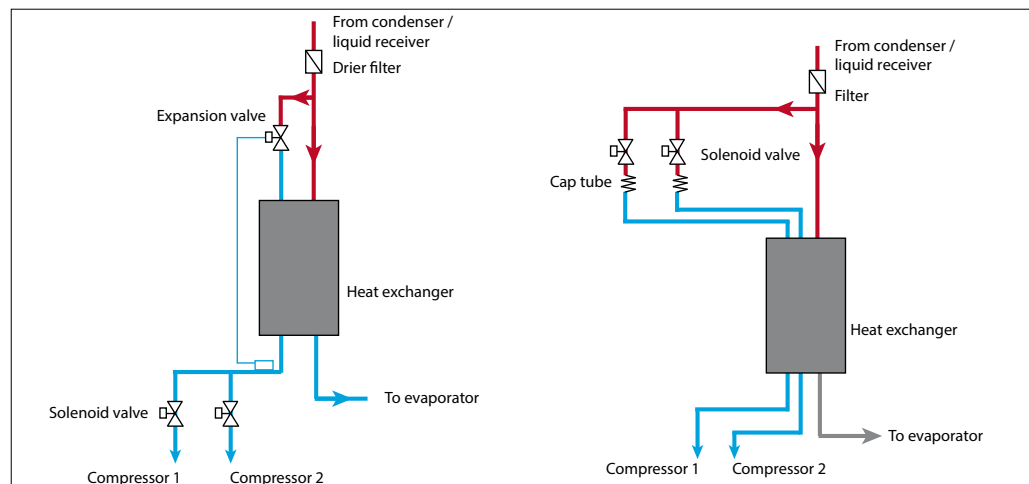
From condenser / liquid receiver

Drier filter

Expansion valve

Heat exchanger

To evaporator

Solenoid valve

Compressor 1

Compressor 2

From condenser / liquid receiver

Filter

Solenoid valve

Cap tube

Heat exchanger

To evaporator

Compressor 1

Compressor 2